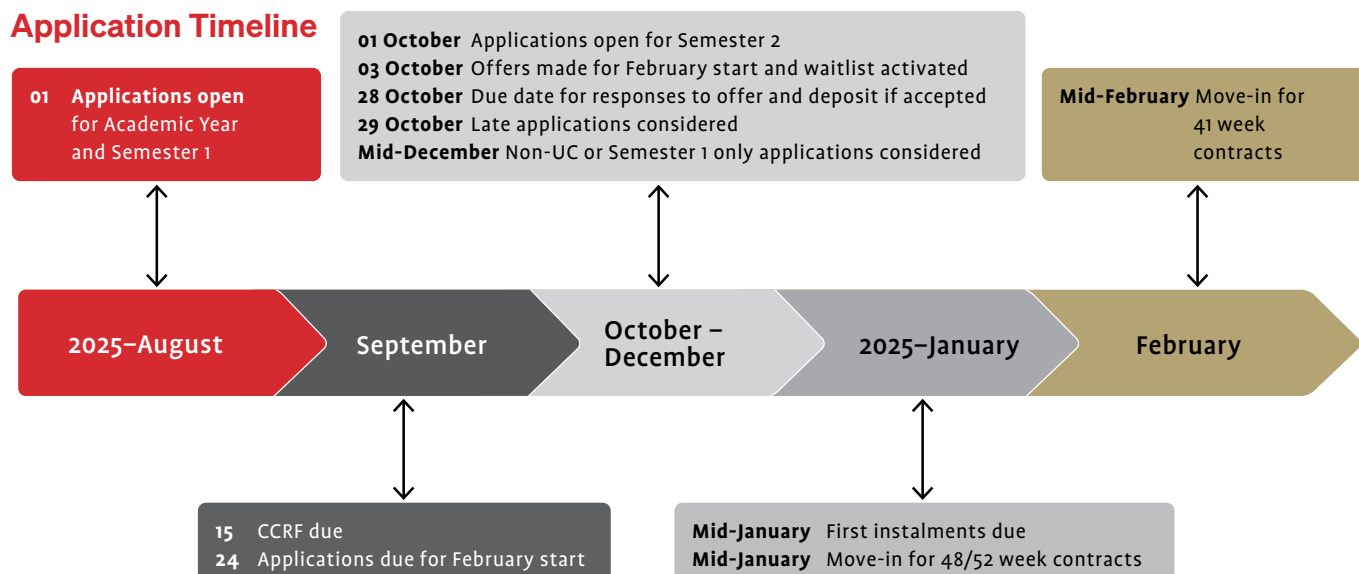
Application Timeline

01 Applications open for Academic Year and Semester 1

01 October Applications open for Semester 2
03 October Offers made for February start and waitlist activated
28 October Due date for responses to offer and deposit if accepted
29 October Late applications considered
Mid-December Non-UC or Semester 1 only applications considered

Mid-February Move-in for 41 week contracts

2025–August

September

October – December

2025–January

February

15 CCRF due
24 Applications due for February start

Mid-January First instalments due
Mid-January Move-in for 48/52 week contracts